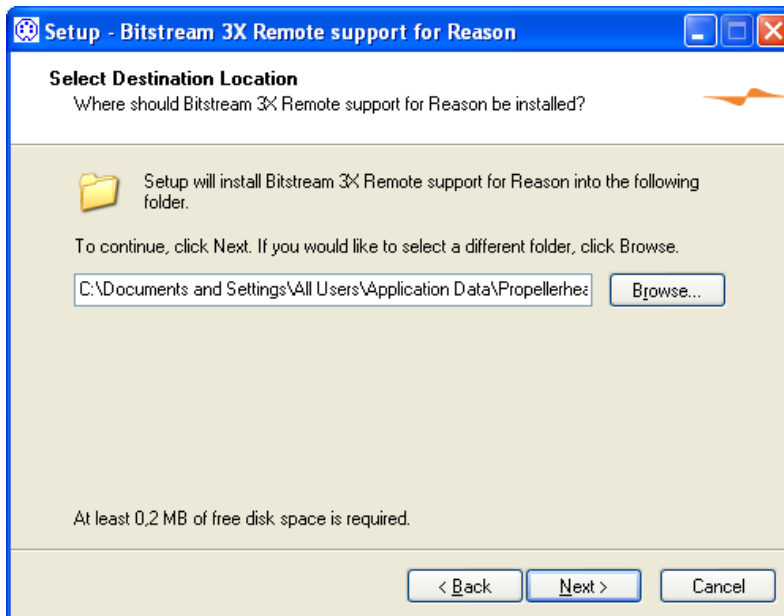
Setup - Bitstream 3X Remote support for Reason

Select Destination Location
Where should Bitstream 3X Remote support for Reason be installed?

Setup will install Bitstream 3X Remote support for Reason into the following folder.

To continue, click Next. If you would like to select a different folder, click Browse.

C:\Documents and Settings\All Users\Application Data\Propellerhea

Browse...

At least 0,2 MB of free disk space is required.

< Back
Next >
Cancel